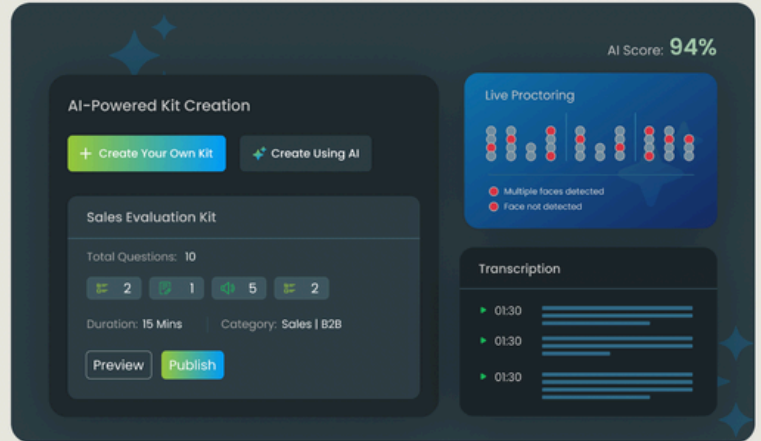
AI Score: 94%

AI-Powered Kit Creation

+ Create Your Own Kit

Create Using AI

Sales Evaluation Kit

Total Questions: 10

2 1 5 2

Duration: 15 Mins

Category: Sales | B2B

Preview

Publish

Live Proctoring

Multiple faces detected

Face not detected

Transcription

01:30

01:30

01:30